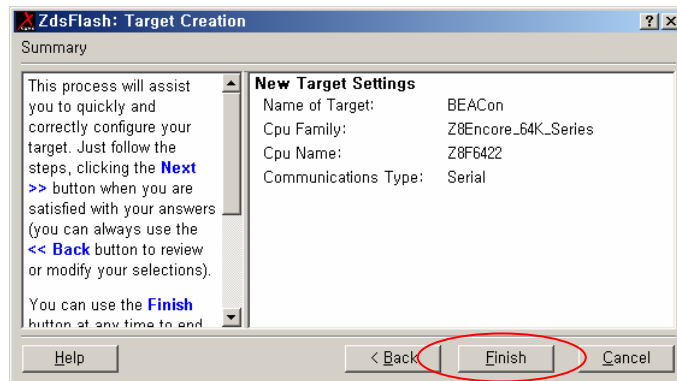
ZdsFlash: Target Creation

?
X

Summary

This process will assist you to quickly and correctly configure your target. Just follow the steps, clicking the Next >> button when you are satisfied with your answers (you can always use the << Back button to review or modify your selections).

You can use the Finish button at any time to end

New Target Settings

| | |
|---|---|
| Name of Target: | BEACon |
| Cpu Family: | Z8Encore_64K_Series |
| Cpu Name: | Z8F6422 |
| Communications Type: | Serial |

Help

< Back

Finish

Cancel